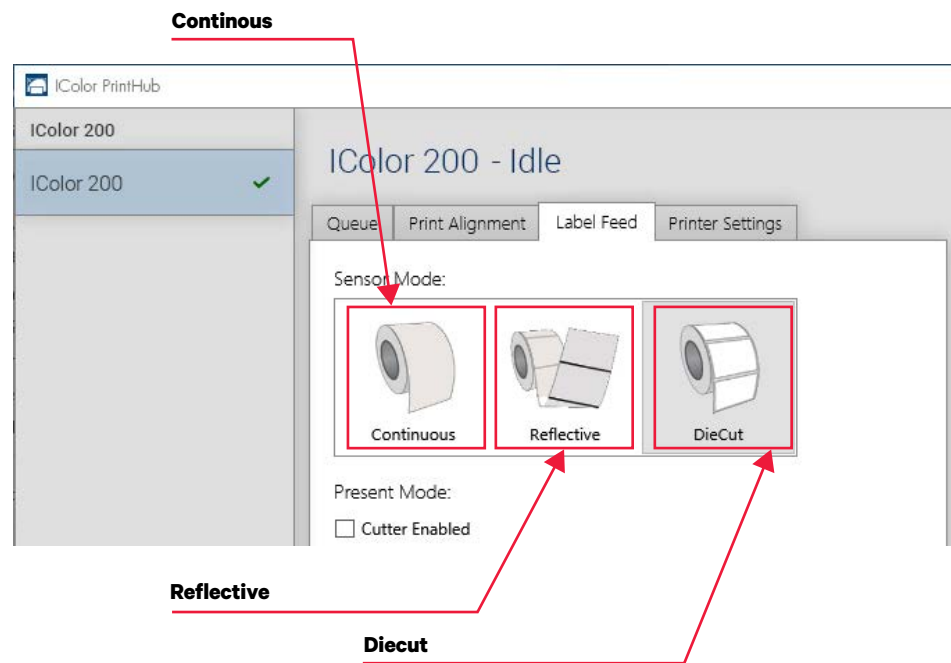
Continous

IColor PrintHub

IColor 200

IColor 200

IColor 200 - Idle

Queue | Print Alignment | Label Feed | Printer Settings

Sensor Mode:

Continuous

Reflective

DieCut

Present Mode:

Cutter Enabled

Reflective

Diecut